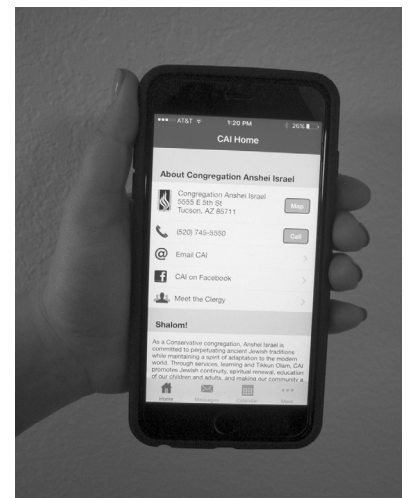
••••• AT&T 1:20 PM 26%

CAI Home

About Congregation Anshei Israel

Congregation Anshei Israel
5550 E 5th St
Tucson, AZ 85711

Map

(520) 745-5550

Call

Email CAI

CAI on Facebook

Meet the Clergy

Shalom!

As a Conservative congregation, Anshei Israel is committed to perpetuating ancient Jewish traditions while maintaining a spirit of adaptation to the modern world. Through services, learning and Tikkun Olam, CAI promotes Jewish continuity, spiritual renewal, education of our children and adults, and making our community a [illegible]

Home Messages Calendar More